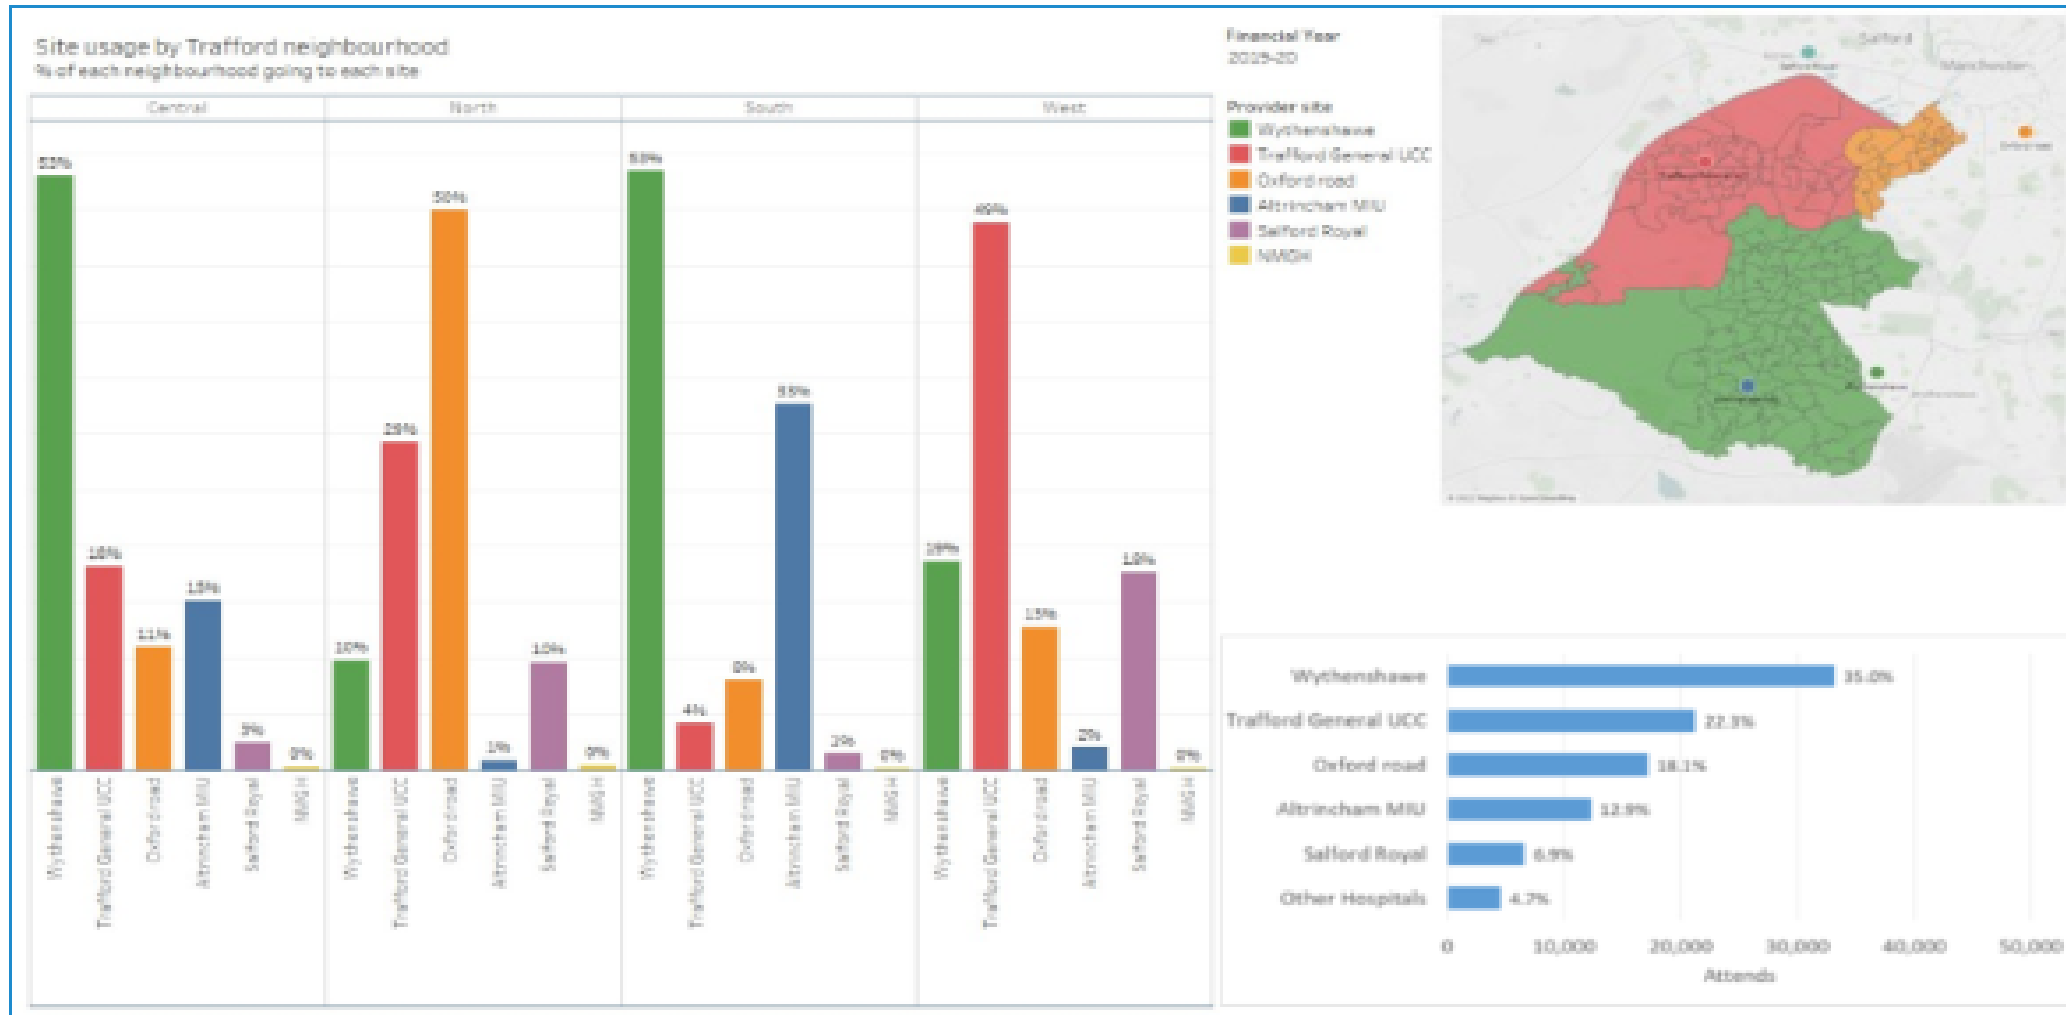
Site usage by Trafford neighbourhood
% of each neighbourhood going to each site

Central

53%
18%
11%
15%
3%
0%

Wythenshawe
Trafford General UCC
Oxford road
Altrincham MIU
Salford Royal
NMGH

North

10%
29%
50%
1%
10%
0%

Wythenshawe
Trafford General UCC
Oxford road
Altrincham MIU
Salford Royal
NMGH

South

53%
4%
8%
33%
2%
0%

Wythenshawe
Trafford General UCC
Oxford road
Altrincham MIU
Salford Royal
NMGH

West

19%
49%
13%
2%
18%
0%

Wythenshawe
Trafford General UCC
Oxford road
Altrincham MIU
Salford Royal
NMGH

Financial Year
2019-20

Provider site
Wythenshawe
Trafford General UCC
Oxford road
Altrincham MIU
Salford Royal
NMGH

Salford
Manchester
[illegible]

Wythenshawe 35.0%
Trafford General UCC 22.3%
Oxford road 18.1%
Altrincham MIU 12.9%
Salford Royal 6.9%
Other Hospitals 4.7%

0 10,000 20,000 30,000 40,000 50,000
Attends